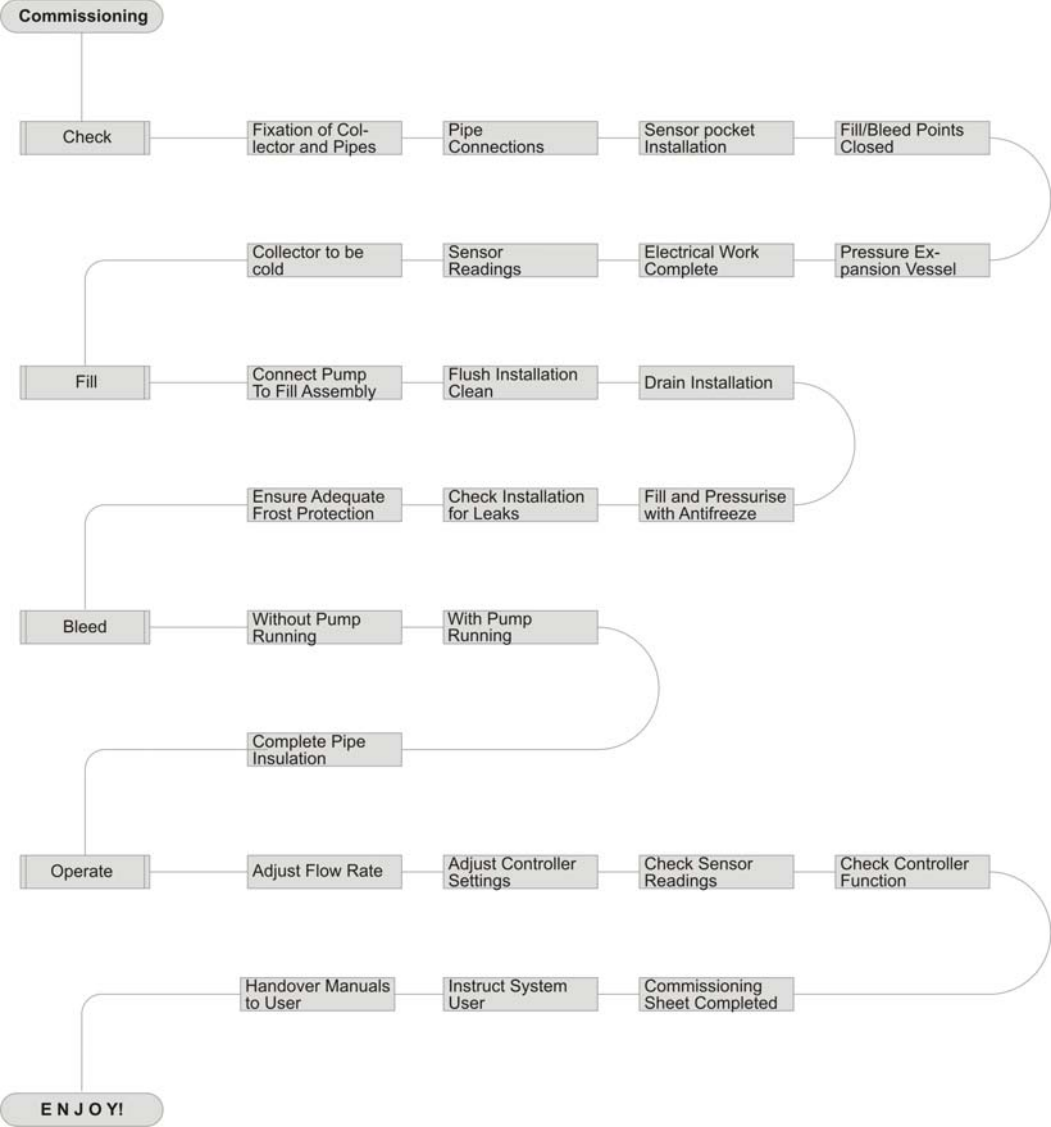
Commissioning

Check

Fixation of Collector and Pipes

Pipe Connections

Sensor pocket Installation

Fill/Bleed Points Closed

Pressure Expansion Vessel

Electrical Work Complete

Sensor Readings

Collector to be cold

Fill

Connect Pump To Fill Assembly

Flush Installation Clean

Drain Installation

Fill and Pressurise with Antifreeze

Check Installation for Leaks

Ensure Adequate Frost Protection

Bleed

Without Pump Running

With Pump Running

Complete Pipe Insulation

Operate

Adjust Flow Rate

Adjust Controller Settings

Check Sensor Readings

Check Controller Function

Commissioning Sheet Completed

Instruct System User

Handover Manuals to User

E N J O Y!